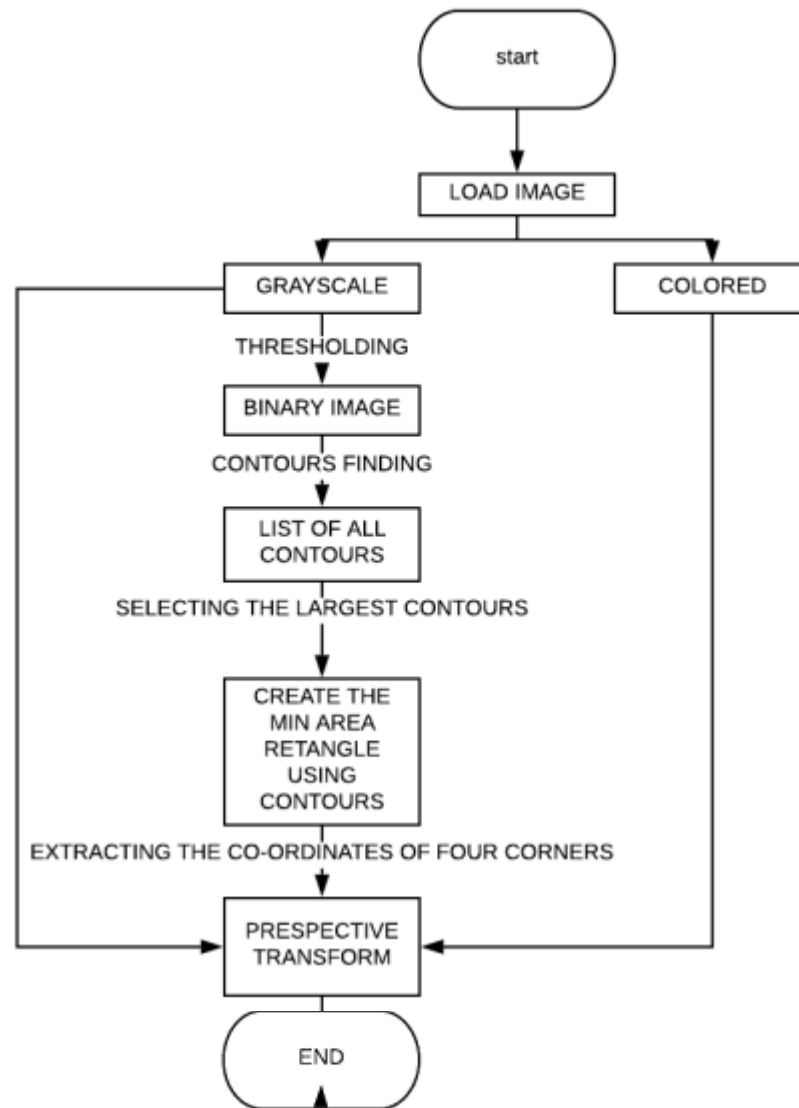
start

LOAD IMAGE

GRAYSCALE

COLORED

THRESHOLDING

BINARY IMAGE

CONTOURS FINDING

LIST OF ALL CONTOURS

SELECTING THE LARGEST CONTOURS

CREATE THE MIN AREA RETANGLE USING CONTOURS

EXTRACTING THE CO-ORDINATES OF FOUR CORNERS

PRESPECTIVE TRANSFORM

END